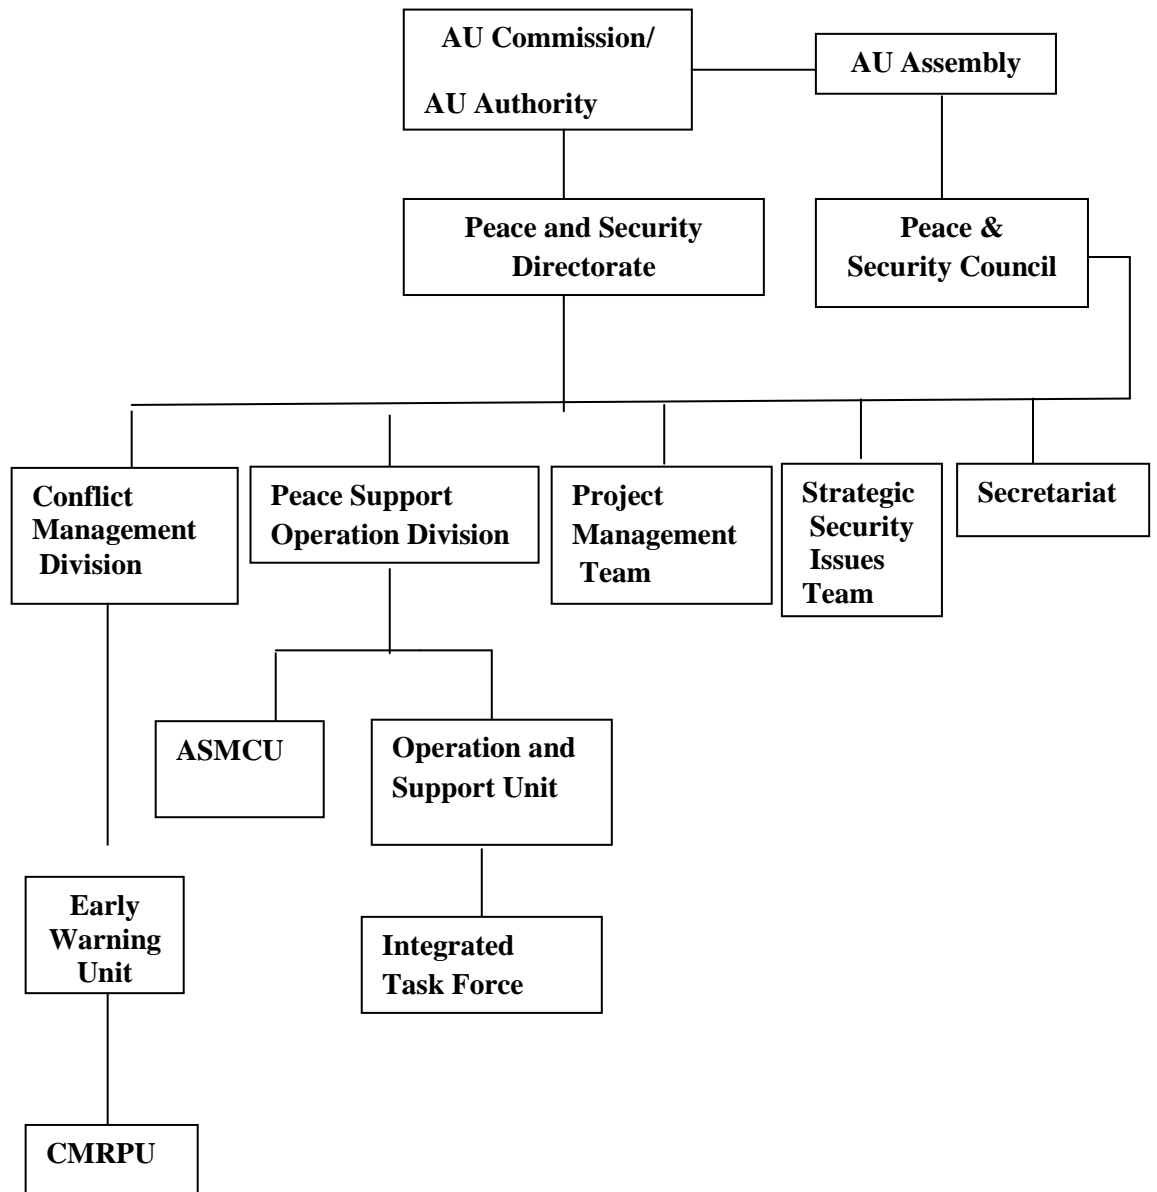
AU Commission/
AU Authority

AU Assembly

Peace and Security Directorate

Peace & Security Council

Conflict Management Division

Peace Support Operation Division

Project Management Team

Strategic Security Issues Team

Secretariat

ASMCU

Operation and Support Unit

Early Warning Unit

Integrated Task Force

CMRPU